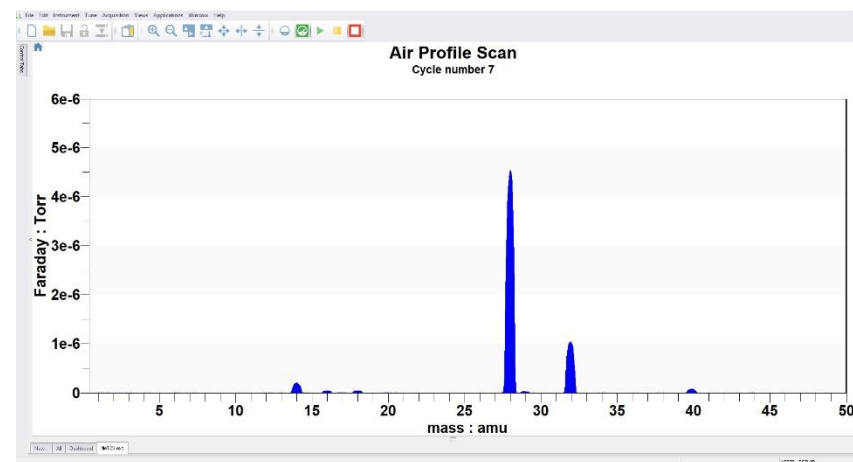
File Edit Instrument Tune Acquisition Views Applications Window Help

Control Panel

Air Profile Scan
Cycle number 7

6e-6
5e-6
4e-6
3e-6
2e-6
1e-6
0

Faraday : Torr

5 10 15 20 25 30 35 40 45 50

mass : amu

New All Dashboard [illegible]